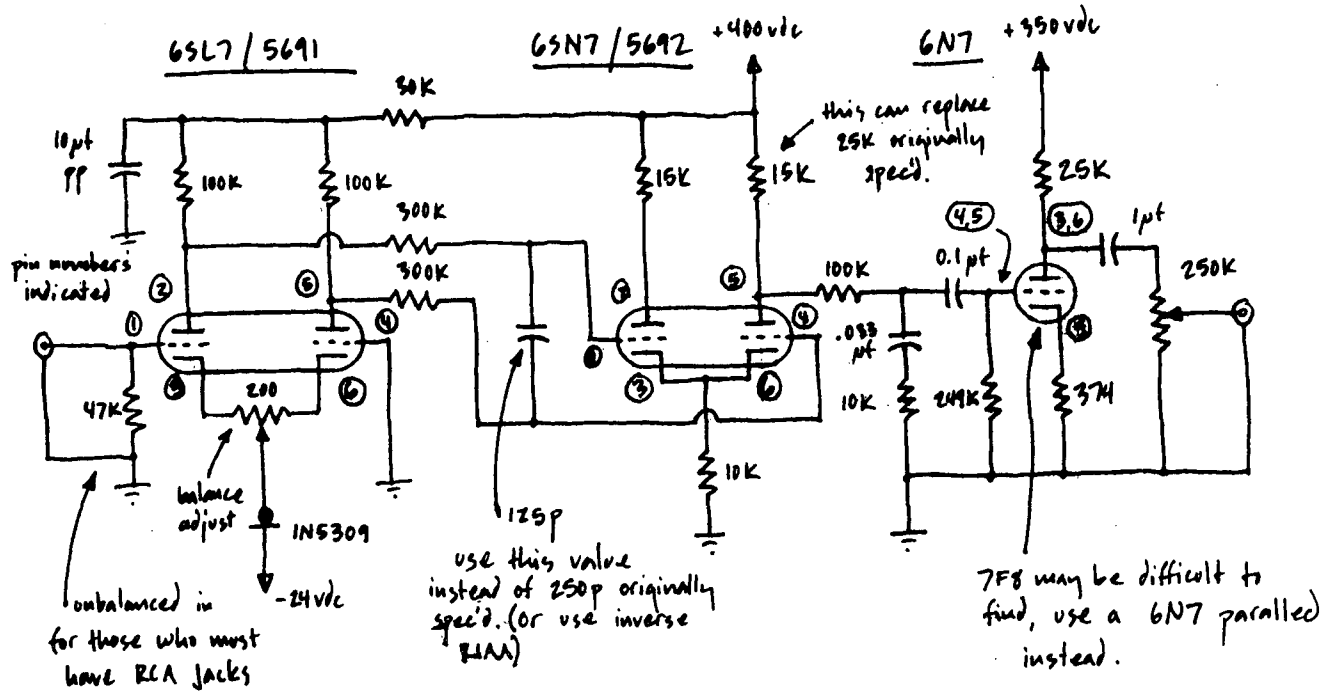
6SL7 / 5691

6SN7 / 5692 +400vdc

6N7 +350vdc

30K

this can replace 25K originally spec'd.

10pf PP

100K

100K

15K

15K

25K

300K

300K

4,5

3,6

0.1pf

1pf

250K

pin numbers indicated

2

5

1

4

100K

1

4

1

.033 pf

47K

3

200

6

3

6

10K

249K

374

balance adjust

1N5309

-24vdc

10K

125p

use this value instead of 250p originally spec'd. (or use inverse RIAA)

unbalanced in for those who must have RCA Jacks

7F8 may be difficult to find, use a 6N7 paralled instead.